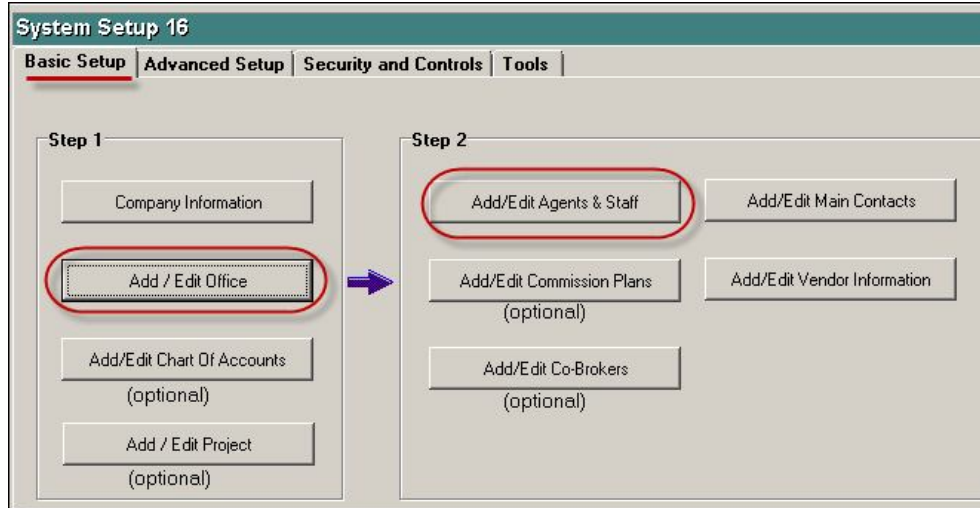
System Setup 16

Basic Setup | Advanced Setup | Security and Controls | Tools

Step 1

Company Information

Add / Edit Office

Add/Edit Chart Of Accounts
(optional)

Add / Edit Project
(optional)

Step 2

Add/Edit Agents & Staff

Add/Edit Main Contacts

Add/Edit Commission Plans
(optional)

Add/Edit Vendor Information

Add/Edit Co-Brokers
(optional)